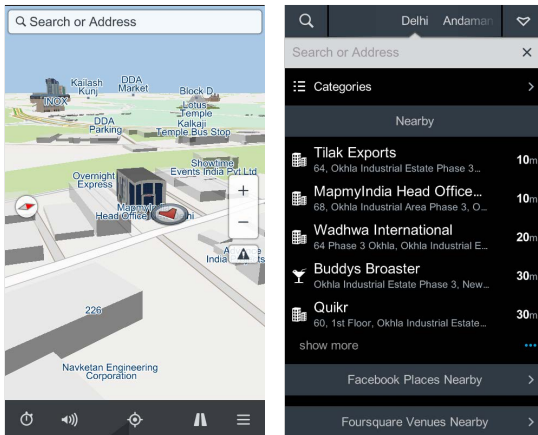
Search or Address

Kailash Kunj
DDA Market
Block D
INOX
Lotus Temple
DDA Parking
Kalkaji Temple Bus Stop
Showtime Events India Pvt Ltd
Overnight Express
MapmyIndia Head Office
hi
India
226
Navketan Engineering Corporation
+
−

Delhi Andaman

Search or Address

Categories

Nearby

Tilak Exports
64, Okhla Industrial Estate Phase 3...
10m

MapmyIndia Head Office...
68, Okhla Industrial Area Phase 3, O...
10m

Wadhwa International
64 Phase 3 Okhla, Okhla Industrial E...
20m

Buddys Broaster
Okhla Industrial Estate Phase 3, New...
30m

Quikr
60, 1st Floor, Okhla Industrial Estate...
30m

show more

Facebook Places Nearby

Foursquare Venues Nearby